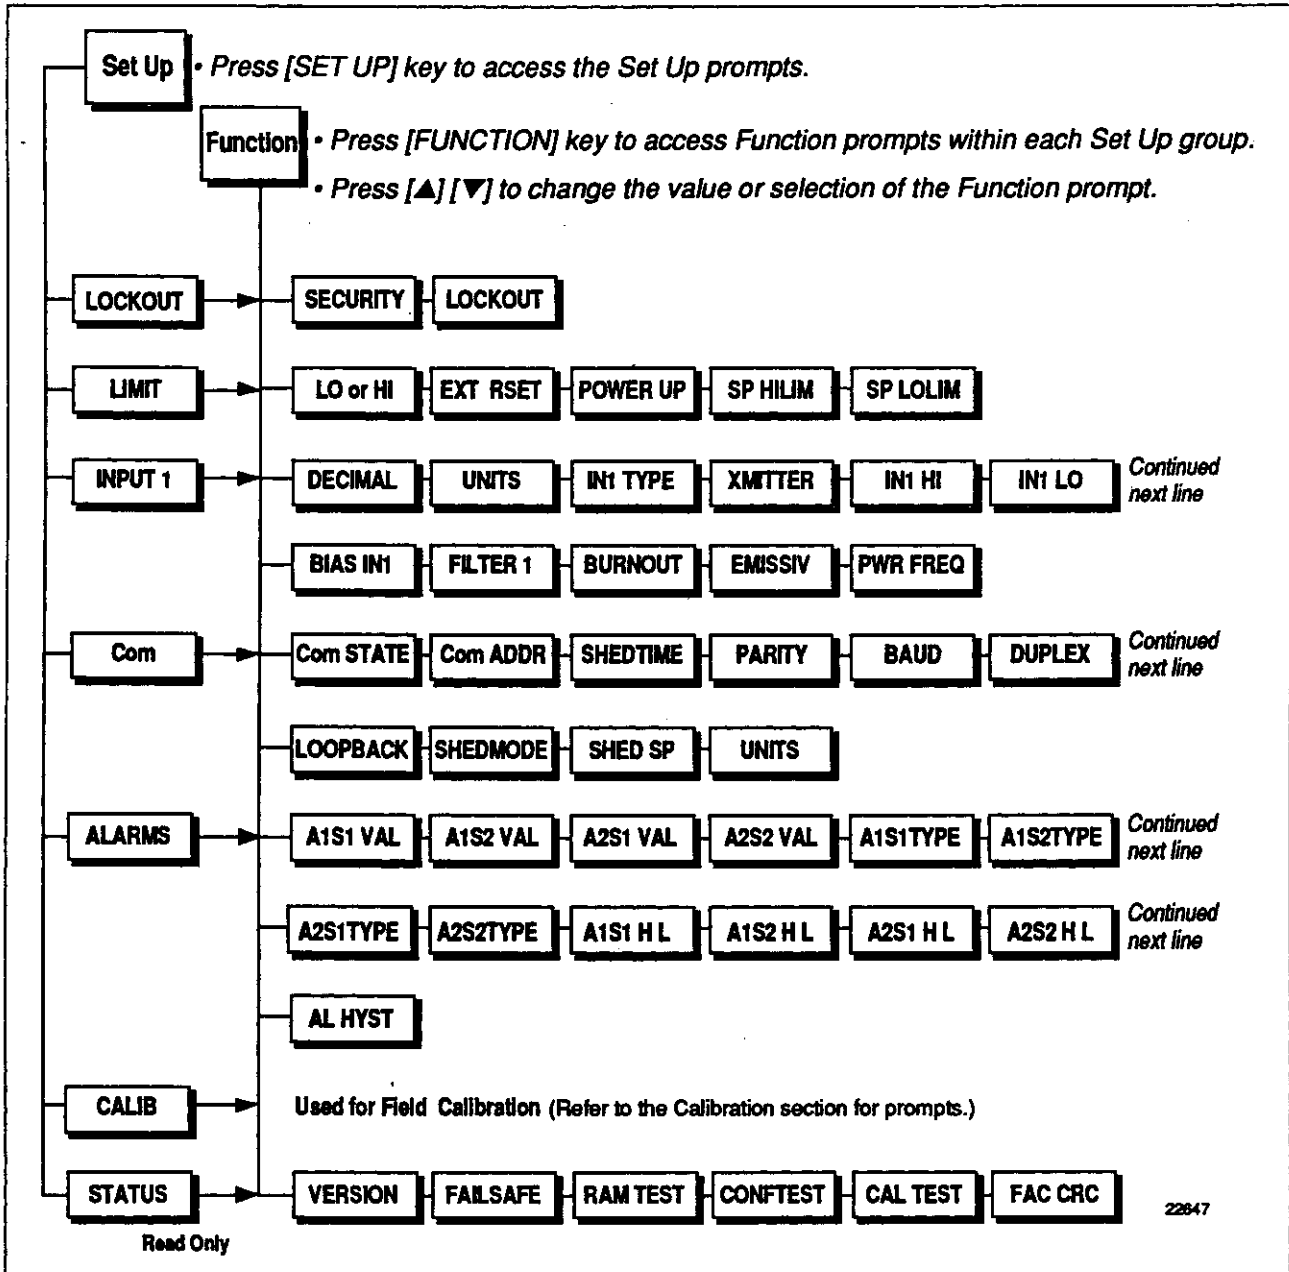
Set Up • Press [SET UP] key to access the Set Up prompts.

Function • Press [FUNCTION] key to access Function prompts within each Set Up group.
• Press [▲] [▼] to change the value or selection of the Function prompt.

LOCKOUT SECURITY LOCKOUT

LIMIT LO or HI EXT RSET POWER UP SP HILIM SP LOLIM

INPUT 1 DECIMAL UNITS IN1 TYPE XMITTER IN1 HI IN1 LO Continued next line

BIAS IN1 FILTER 1 BURNOUT EMISSIV PWR FREQ

Com Com STATE Com ADDR SHEDTIME PARITY BAUD DUPLEX Continued next line

LOOPBACK SHEDMODE SHED SP UNITS

ALARMS A1S1 VAL A1S2 VAL A2S1 VAL A2S2 VAL A1S1TYPE A1S2TYPE Continued next line

A2S1TYPE A2S2TYPE A1S1 H L A1S2 H L A2S1 H L A2S2 H L Continued next line

AL HYST

CALIB Used for Field Calibration (Refer to the Calibration section for prompts.)

STATUS VERSION FAILSAFE RAM TEST CONFTEST CAL TEST FAC CRC
Read Only

22847